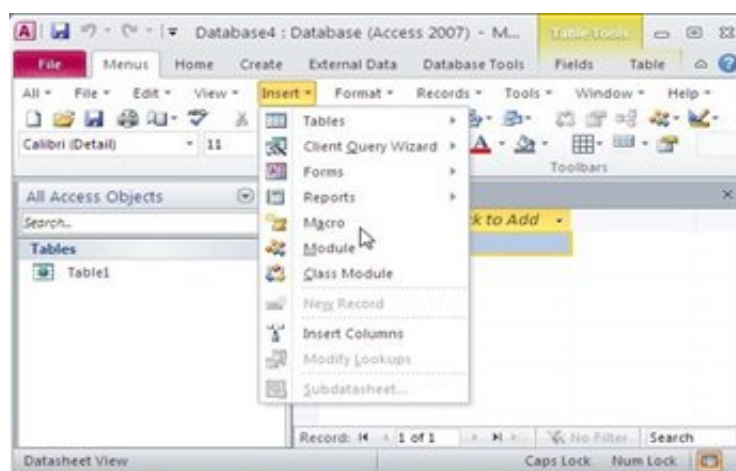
Database4 : Database (Access 2007) - M...
Table Tools

File
Menus
Home
Create
External Data
Database Tools
Fields
Table

All
File
Edit
View
Insert
Format
Records
Tools
Window
Help

Calibri (Detail)
11

Toolbars

All Access Objects
Search...
Tables
Table1

Tables
Client Query Wizard
Forms
Reports
Macro
Module
Class Module
New Record
Insert Columns
Modify Lookups
Subdatasheet...

k to Add

Record: 1 of 1
No Filter
Search

Datasheet View
Caps Lock
Num Lock